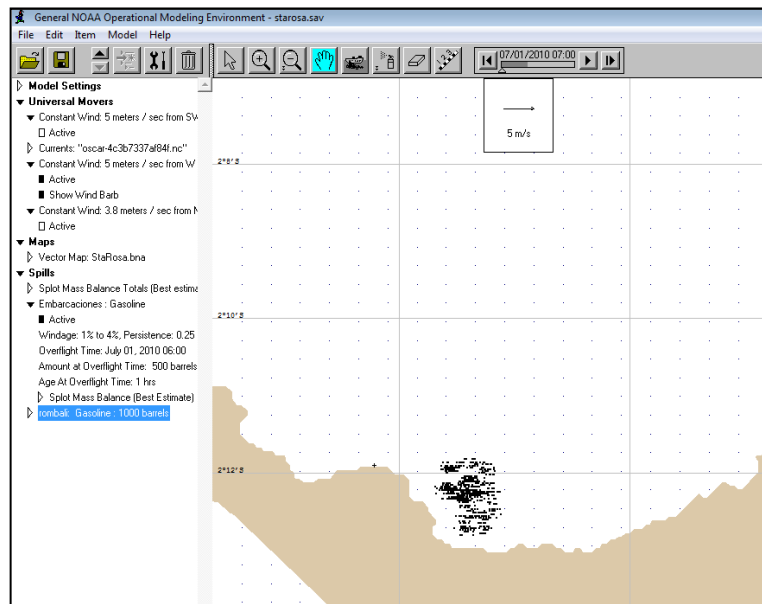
General NOAA Operational Modeling Environment - starosa.sav

File Edit Item Model Help

07/01/2010 07:00

Model Settings
Universal Movers
Constant Wind: 5 meters / sec from SV
Active
Currents: "oscar-4c3b7337af84f.nc"
Constant Wind: 5 meters / sec from W
Active
Show Wind Barb
Constant Wind: 3.8 meters / sec from N
Active
Maps
Vector Map: StaRosa.bna
Spills
Splot Mass Balance Totals (Best estima
Embarcaciones : Gasoline
Active
Windage: 1% to 4%, Persistence: 0.25
Overflight Time: July 01, 2010 06:00
Amount at Overflight Time: 500 barrels
Age At Overflight Time: 1 hrs
Splot Mass Balance (Best Estimate)
rombak: Gasoline : 1000 barrels

5 m/s

2°8' S

2°10' S

2°12' S